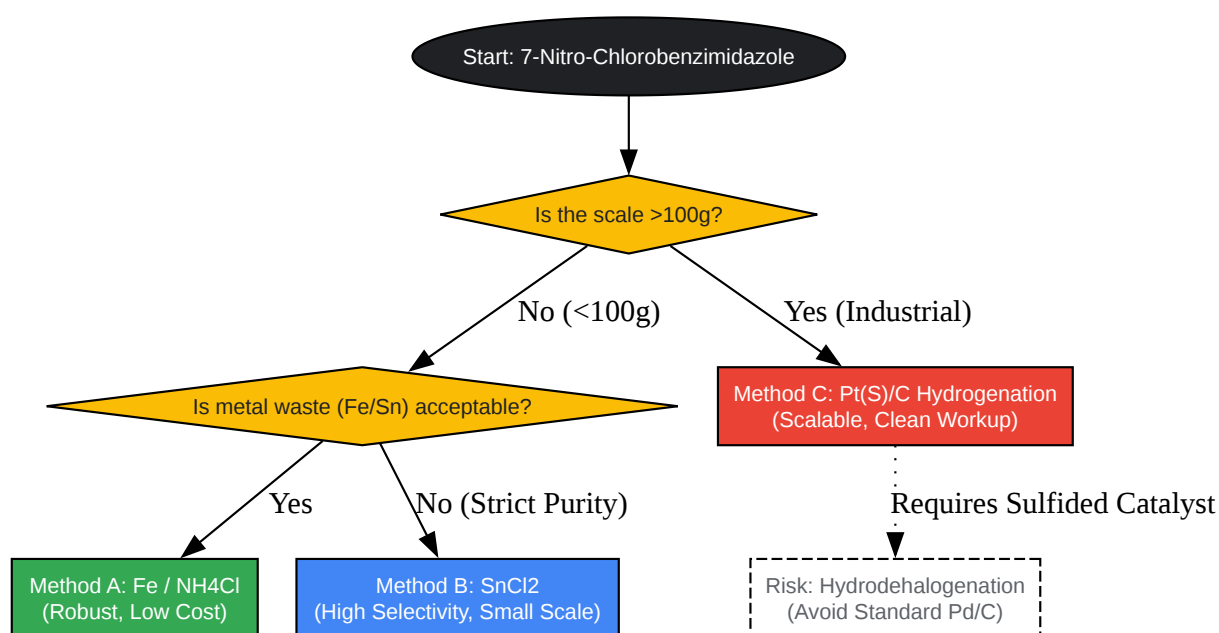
Start: 7-Nitro-Chlorobenzimidazole

Is the scale >100g?

No (<100g)

Yes (Industrial)

Is metal waste (Fe/Sn) acceptable?

Method C: Pt(S)/C Hydrogenation
(Scalable, Clean Workup)

Yes

No (Strict Purity)

Requires Sulfided Catalyst

Method A: Fe / NH4Cl
(Robust, Low Cost)

Method B: SnCl2
(High Selectivity, Small Scale)

Risk: Hydrodehalogenation
(Avoid Standard Pd/C)